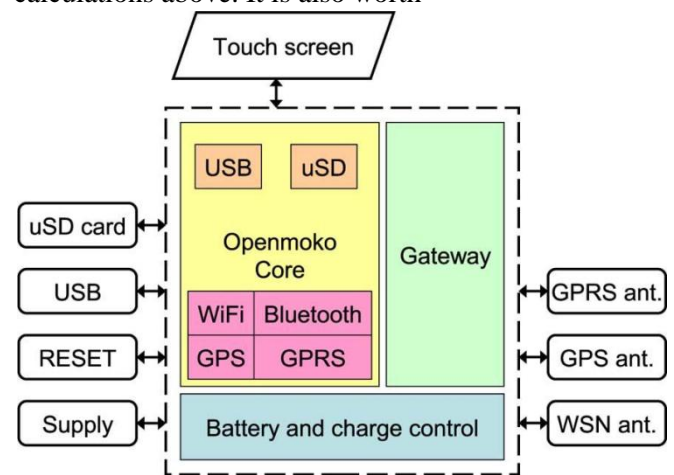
calculations above. It is also worth

Touch screen

USB

uSD

Openmoko Core

WiFi

Bluetooth

GPS

GPRS

Gateway

uSD card

USB

RESET

Supply

GPRS ant.

GPS ant.

WSN ant.

Battery and charge control